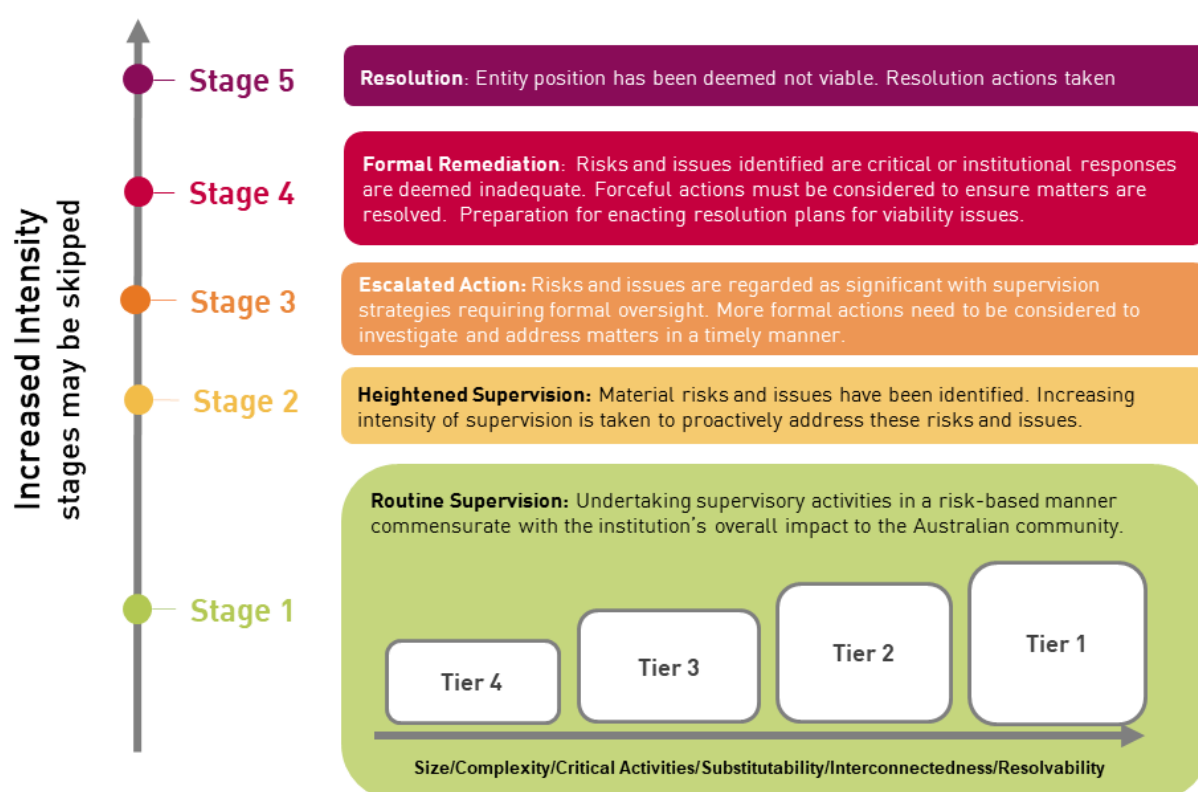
Increased Intensity
stages may be skipped

Stage 5

Resolution: Entity position has been deemed not viable. Resolution actions taken

Stage 4

Formal Remediation: Risks and issues identified are critical or institutional responses are deemed inadequate. Forceful actions must be considered to ensure matters are resolved. Preparation for enacting resolution plans for viability issues.

Stage 3

Escalated Action: Risks and issues are regarded as significant with supervision strategies requiring formal oversight. More formal actions need to be considered to investigate and address matters in a timely manner.

Stage 2

Heightened Supervision: Material risks and issues have been identified. Increasing intensity of supervision is taken to proactively address these risks and issues.

Stage 1

Routine Supervision: Undertaking supervisory activities in a risk-based manner commensurate with the institution's overall impact to the Australian community.

Tier 4

Tier 3

Tier 2

Tier 1

Size/Complexity/Critical Activities/Substitutability/Interconnectedness/Resolvability